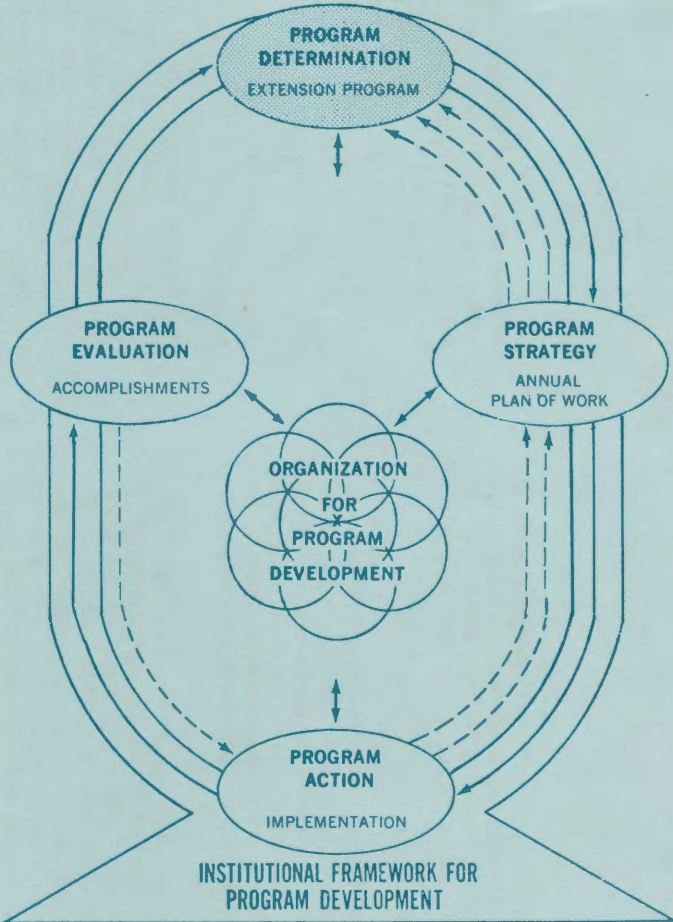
PROGRAM DETERMINATION
EXTENSION PROGRAM

PROGRAM EVALUATION
ACCOMPLISHMENTS

PROGRAM STRATEGY
ANNUAL PLAN OF WORK

ORGANIZATION FOR PROGRAM DEVELOPMENT

PROGRAM ACTION
IMPLEMENTATION

INSTITUTIONAL FRAMEWORK FOR PROGRAM DEVELOPMENT